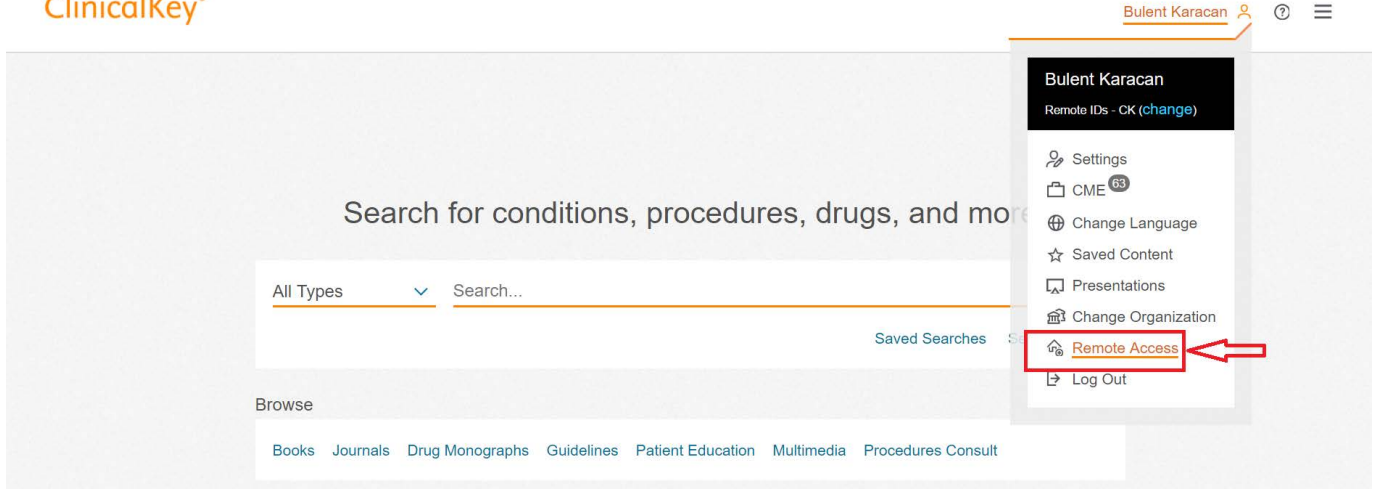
ClinicalKey

Bulent Karacan

Bulent Karacan
Remote IDs - CK (change)

Settings
CME 63
Change Language
Saved Content
Presentations
Change Organization
Remote Access
Log Out

Search for conditions, procedures, drugs, and mor

All Types
Search...

Saved Searches

Browse

Books Journals Drug Monographs Guidelines Patient Education Multimedia Procedures Consult